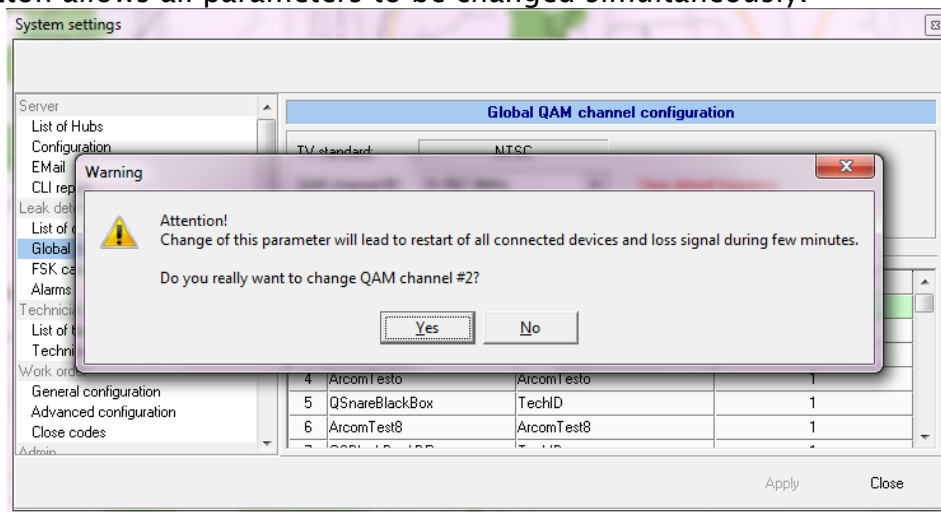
tion allows all parameters to be changed simultaneously.

System settings

Server
List of Hubs
Configuration
EMail
CLI rep
Leak dete
List of
Global
FSK ca
Alarms
Technici
List of t
Techni
Work orde
General configuration
Advanced configuration
Close codes
Admin

Global QAM channel configuration

TV standard: NTSC

Warning

Attention!
Change of this parameter will lead to restart of all connected devices and loss signal during few minutes.

Do you really want to change QAM channel #2?

Yes No

| 4 | ArcomTesto | ArcomTesto | 1 |
|---|---|---|---|
| 5 | QSnareBlackBox | TechID | 1 |
| 6 | ArcomTest8 | ArcomTest8 | 1 |

Apply Close